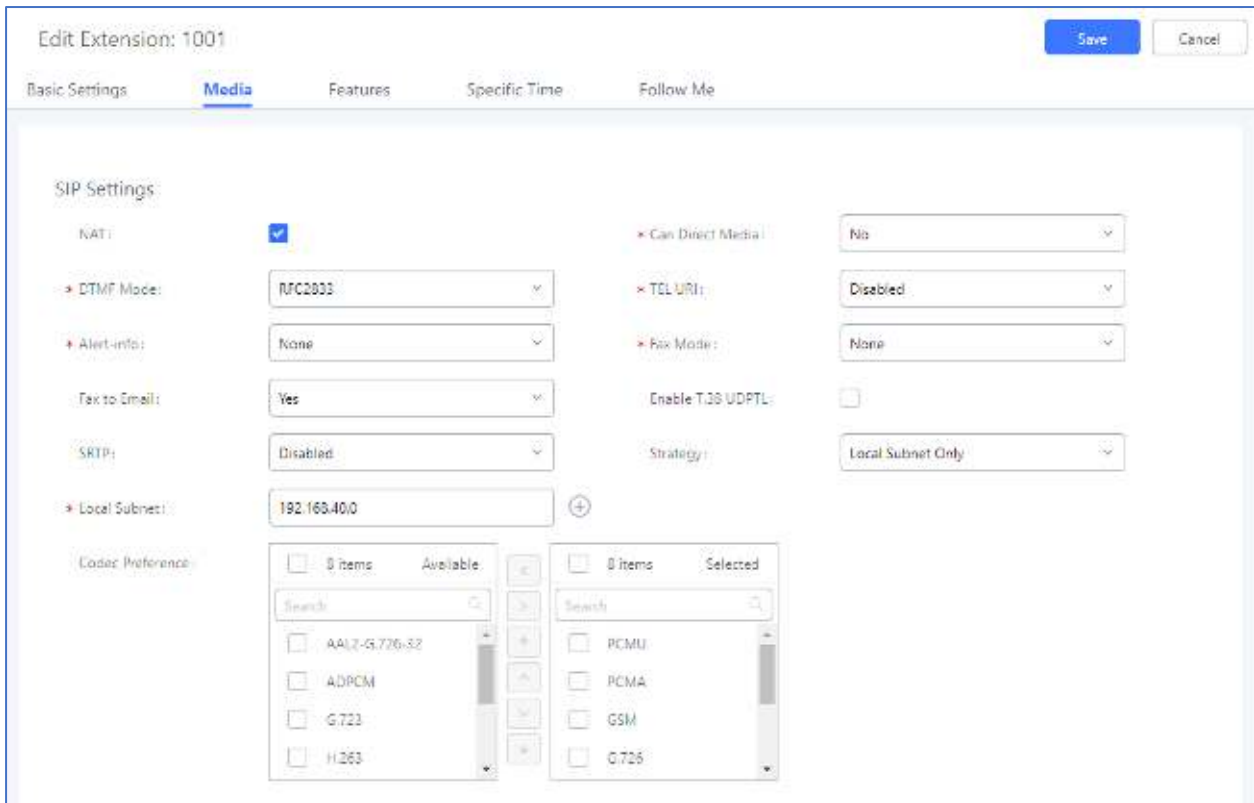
Edit Extension: 1001

Save Cancel

Basic Settings Media Features Specific Time Follow Me

SIP Settings

NAT:

* Can Direct Media: No

* DTMF Mode: RFC2833

* TEL URI: Disabled

* Alert-info: None

* Fax Mode: None

Fax to Email: Yes

Enable T.38 UDPTL:

SRTP: Disabled

Strategy: Local Subnet Only

* Local Subnet: 192.168.40.0

Codec Preference

8 items Available

Search

AAL2-G.726-32

ADPCM

G.723

H.263

8 items Selected

Search

PCMU

PCMA

GSM

G.726